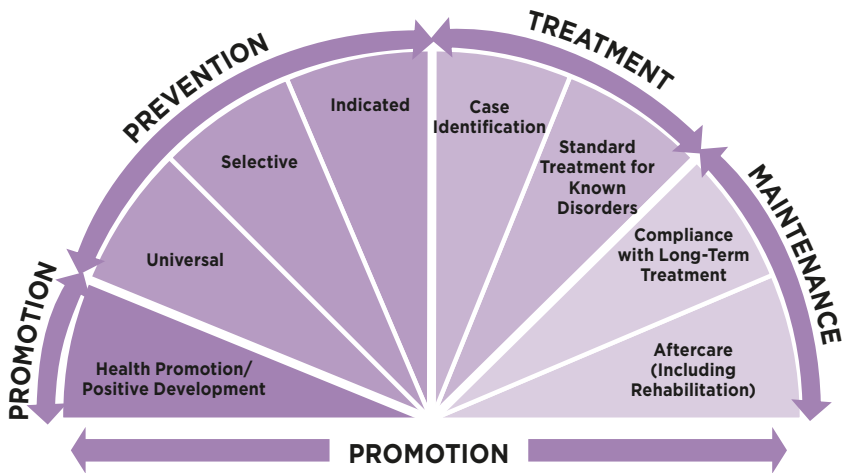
PROMOTION

PREVENTION

TREATMENT

MAINTENANCE

Health Promotion/ Positive Development

Universal

Selective

Indicated

Case Identification

Standard Treatment for Known Disorders

Compliance with Long-Term Treatment

Aftercare (Including Rehabilitation)

PROMOTION